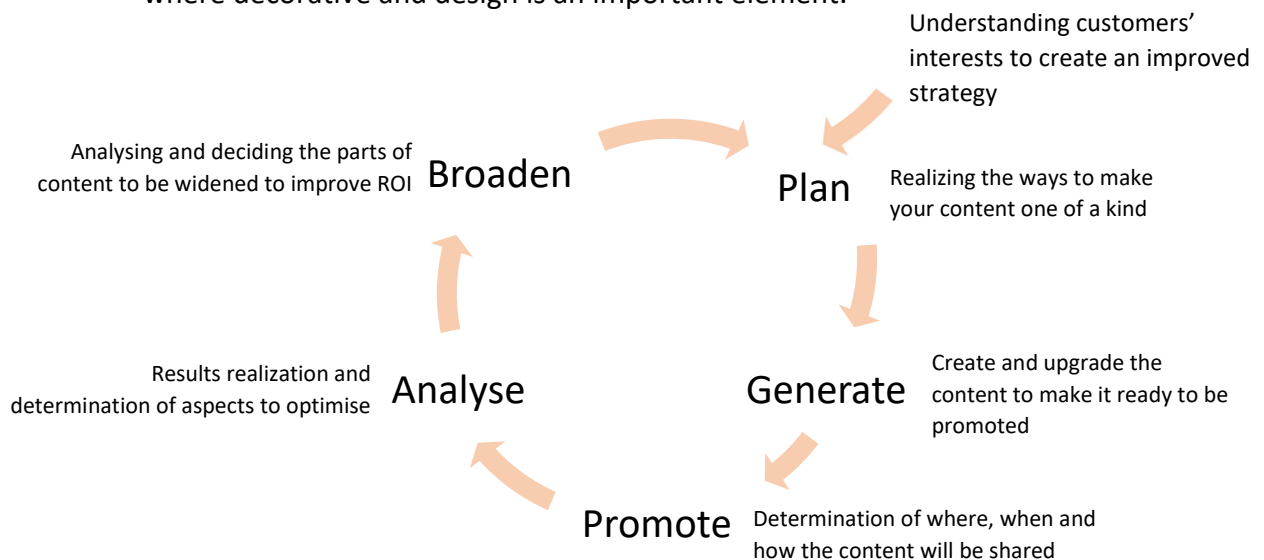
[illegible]

Understanding customers' interests to create an improved strategy

Analysing and deciding the parts of content to be widened to improve ROI

Broaden

Plan

Realizing the ways to make your content one of a kind

Results realization and determination of aspects to optimise

Analyse

Generate

Create and upgrade the content to make it ready to be promoted

Promote

Determination of where, when and how the content will be shared